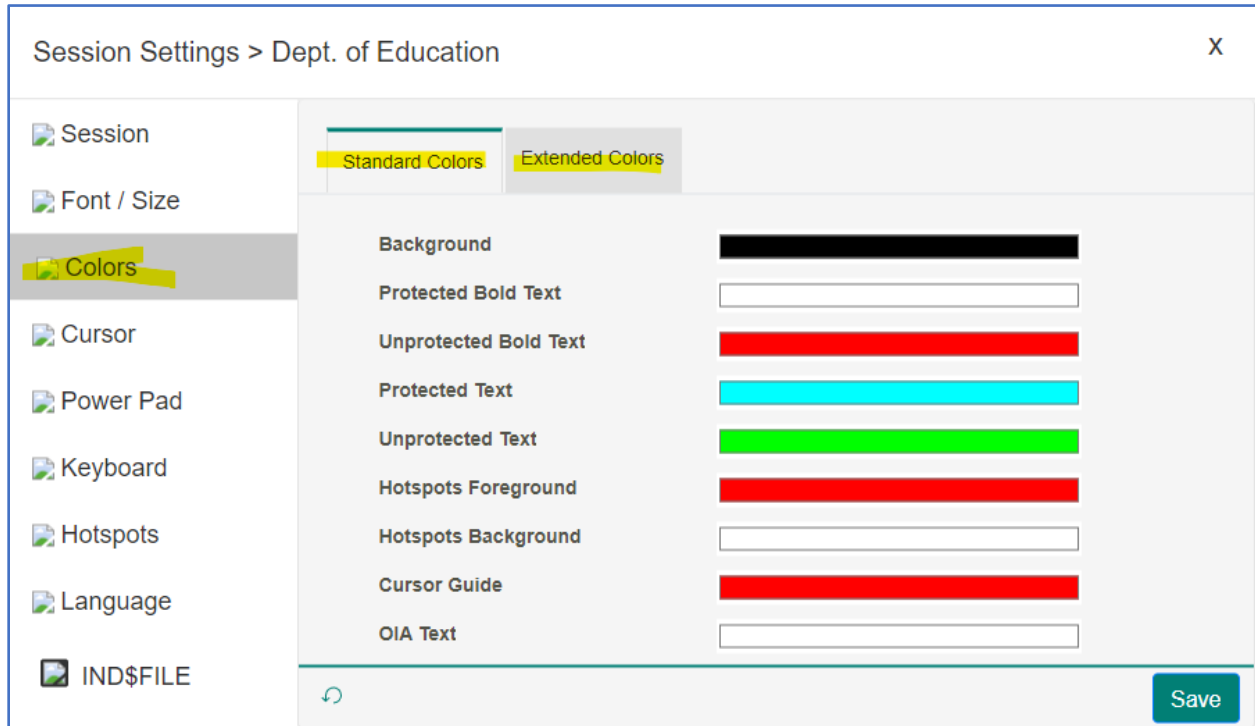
Session Settings > Dept. of Education

X

Session

Font / Size

Colors

Cursor

Power Pad

Keyboard

Hotspots

Language

IND$FILE

Standard Colors

Extended Colors

Background

Protected Bold Text

Unprotected Bold Text

Protected Text

Unprotected Text

Hotspots Foreground

Hotspots Background

Cursor Guide

OIA Text

Save